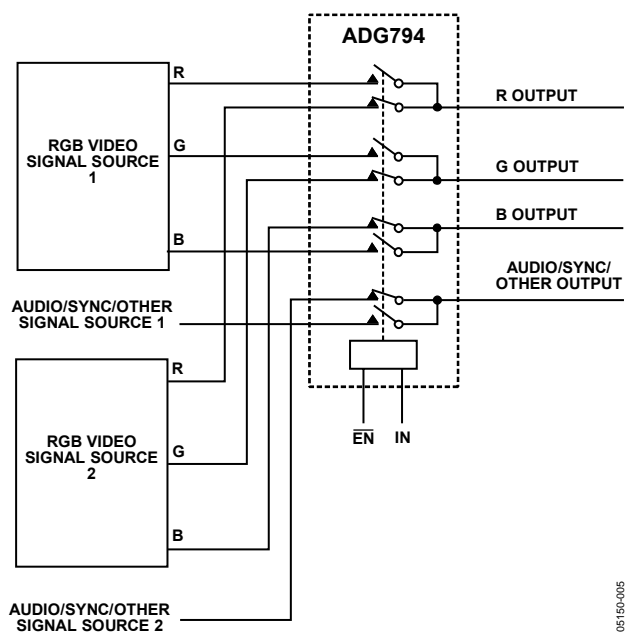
ADG794

RGB VIDEO SIGNAL SOURCE 1

R

G

B

R OUTPUT

G OUTPUT

B OUTPUT

AUDIO/SYNC/ OTHER OUTPUT

AUDIO/SYNC/OTHER SIGNAL SOURCE 1

RGB VIDEO SIGNAL SOURCE 2

R

G

B

$\overline{EN}$

IN

AUDIO/SYNC/OTHER SIGNAL SOURCE 2

05150-005